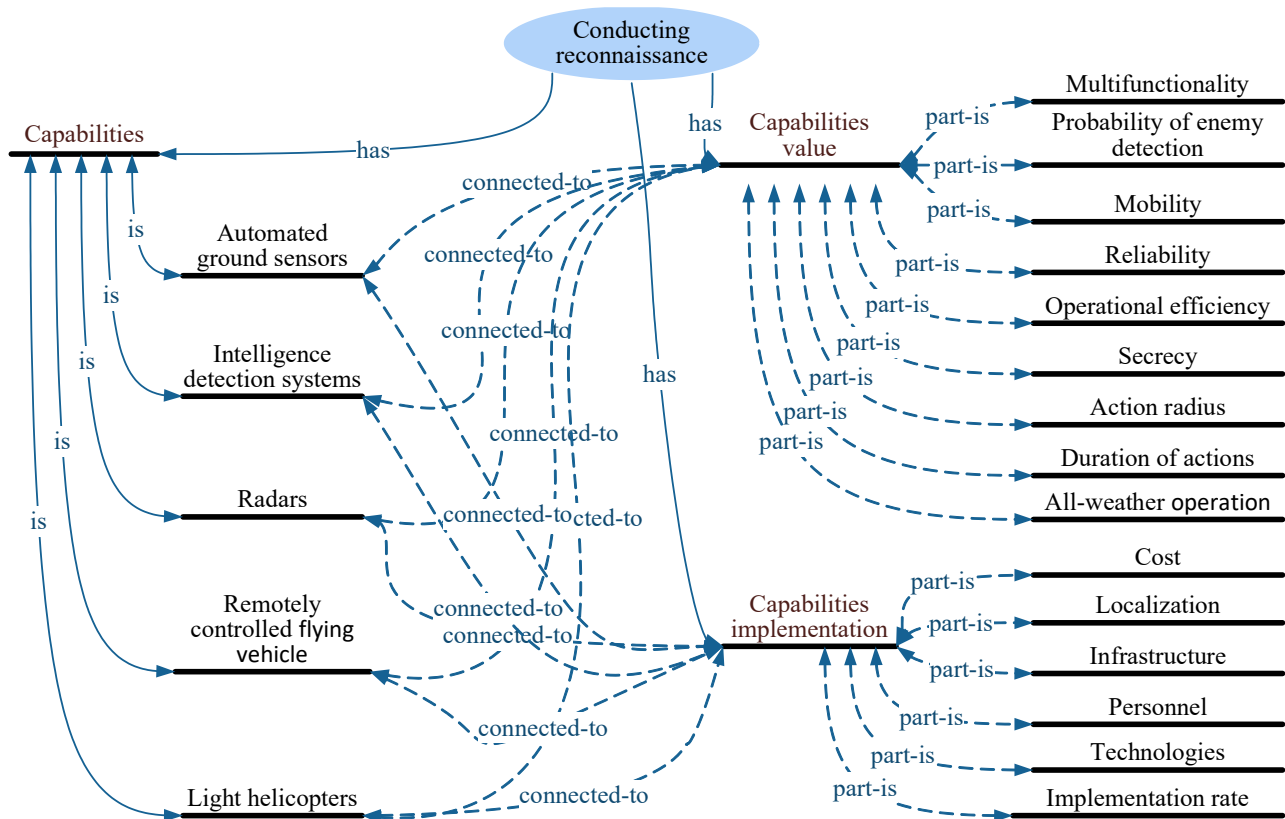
Conducting reconnaissance

Capabilities

has

has

has

Capabilities value

part-is
Multifunctionality

part-is
Probability of enemy detection

part-is
Mobility

part-is
Reliability

part-is
Operational efficiency

part-is
Secrecy

part-is
Action radius

part-is
Duration of actions

part-is
All-weather operation

is
Automated ground sensors

is
Intelligence detection systems

is
Radars

is
Remotely controlled flying vehicle

is
Light helicopters

connected-to
connected-to
connected-to
connected-to
connected-to
cted-to
connected-to
connected-to
connected-to
connected-to

Capabilities implementation

part-is
Cost

part-is
Localization

part-is
Infrastructure

part-is
Personnel

part-is
Technologies

part-is
Implementation rate